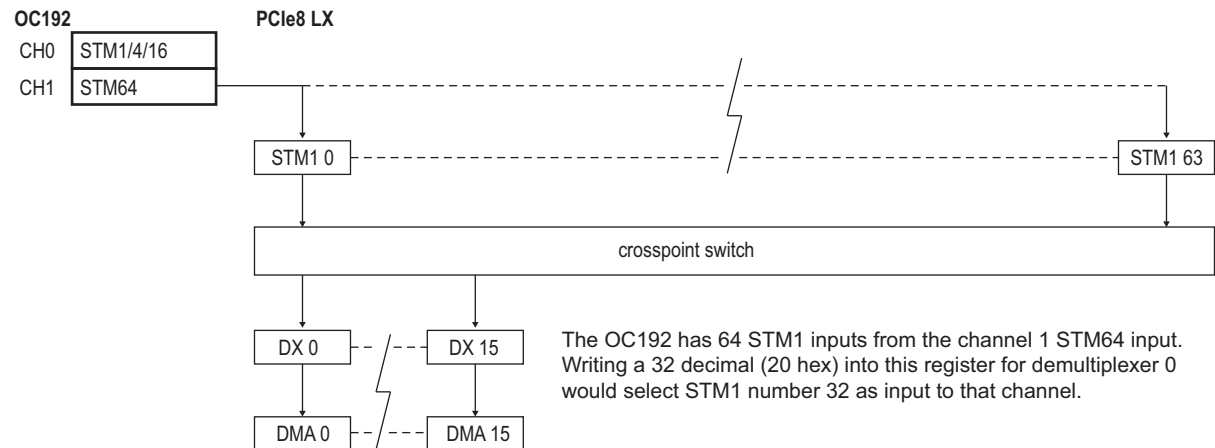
OC192

PCIe8 LX

CH0 STM1/4/16

CH1 STM64

STM1 0

STM1 63

crosspoint switch

DX 0

DX 15

DMA 0

DMA 15

The OC192 has 64 STM1 inputs from the channel 1 STM64 input. Writing a 32 decimal (20 hex) into this register for demultiplexer 0 would select STM1 number 32 as input to that channel.